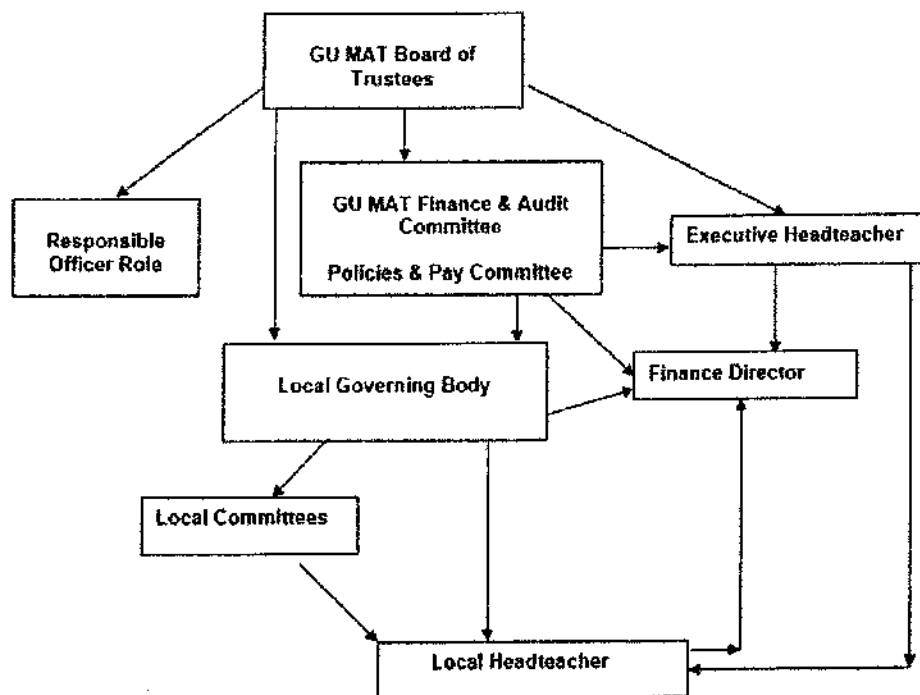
GU MAT Board of Trustees

Responsible Officer Role

GU MAT Finance & Audit Committee

Policies & Pay Committee

Executive Headteacher

Local Governing Body

Finance Director

Local Committees

Local Headteacher